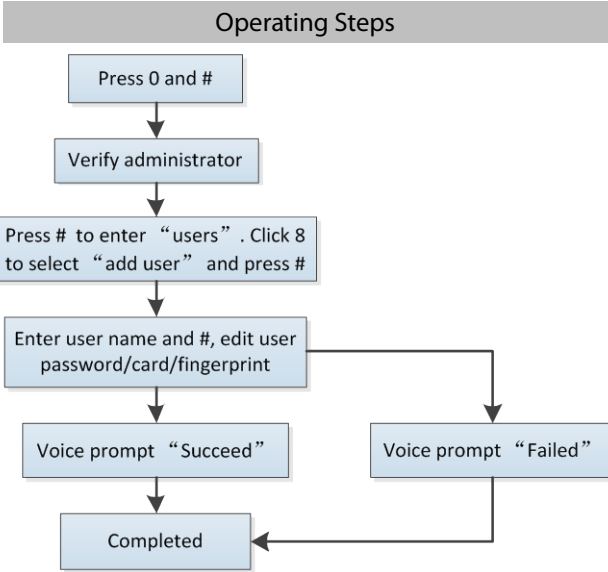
Operating Steps

Press 0 and #

Verify administrator

Press # to enter “users”. Click 8 to select “add user” and press #

Enter user name and #, edit user password/card/fingerprint

Voice prompt “Succeed”

Voice prompt “Failed”

Completed